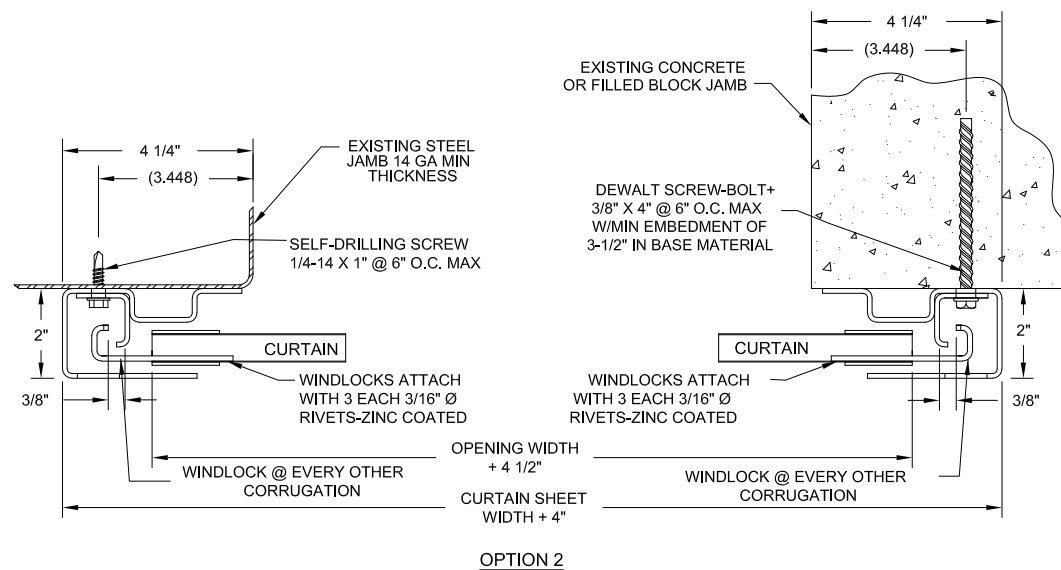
4 1/4"

(3.448)

EXISTING CONCRETE OR FILLED BLOCK JAMB

4 1/4"

(3.448)

EXISTING STEEL JAMB 14 GA MIN THICKNESS

DEWALT SCREW-BOLT+ 3/8" X 4" @ 6" O.C. MAX W/MIN EMBEDMENT OF 3-1/2" IN BASE MATERIAL

SELF-DRILLING SCREW 1/4-14 X 1" @ 6" O.C. MAX

2"

CURTAIN

CURTAIN

2"

3/8"

WINDLOCKS ATTACH WITH 3 EACH 3/16" Ø RIVETS-ZINC COATED

WINDLOCKS ATTACH WITH 3 EACH 3/16" Ø RIVETS-ZINC COATED

3/8"

OPENING WIDTH + 4 1/2"

WINDLOCK @ EVERY OTHER CORRUGATION

WINDLOCK @ EVERY OTHER CORRUGATION

CURTAIN SHEET WIDTH + 4"

OPTION 2